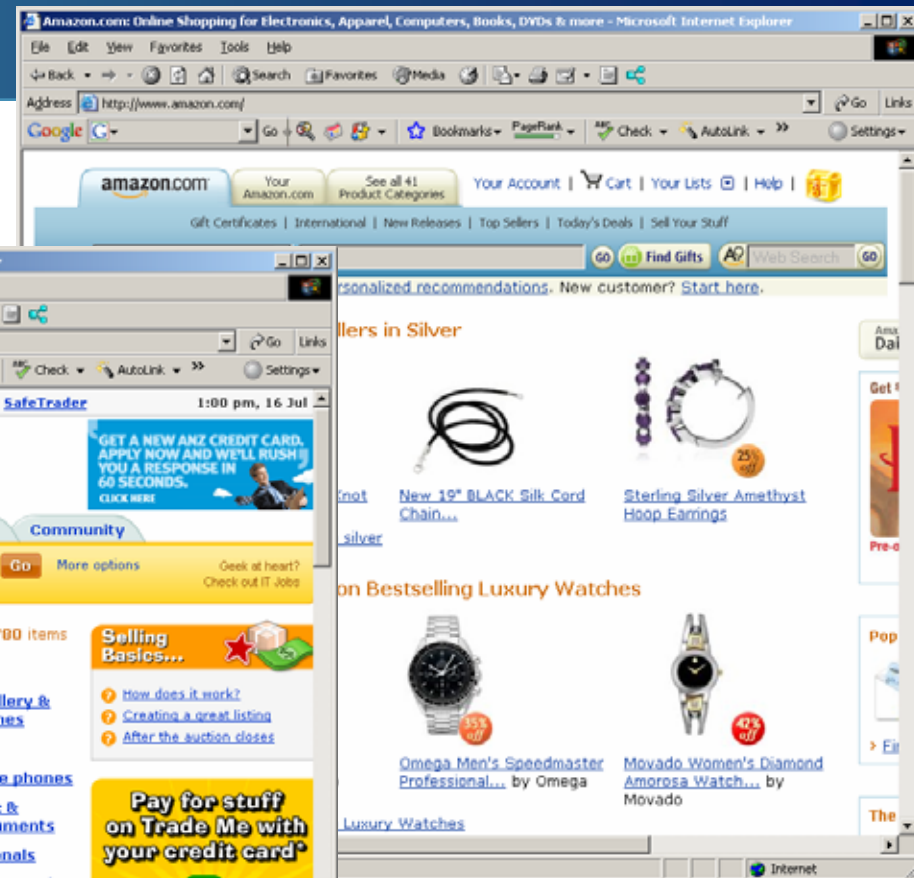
Amazon.com: Online Shopping for Electronics, Apparel, Computers, Books, DVDs & more - Microsoft Internet Explorer

File Edit View Favorites Tools Help

Back Search Favorites Media

Address http://www.amazon.com/ Go Links

Google Go Bookmarks PageRank Check AutoLink Settings

amazon.com Your Amazon.com See all 41 Product Categories Your Account | Cart | Your Lists | Help |

Gift Certificates | International | New Releases | Top Sellers | Today's Deals | Sell Your Stuff

GO Find Gifts Web Search GO

rsonalized recommendations. New customer? Start here.

llers in Silver

Knot

silver

New 19" BLACK Silk Cord Chain...

Sterling Silver Amethyst Hoop Earrings

25% off

on Bestselling Luxury Watches

Omega Men's Speedmaster Professional... by Omega

35% off

Movado Women's Diamond Amorosa Watch... by Movado

42% off

Luxury Watches

Dai

Get

Pre-o

Pop

Fi

The

Internet

Go Links

Check AutoLink Settings

SafeTrader 1:00 pm, 16 Jul

GET A NEW ANZ CREDIT CARD. APPLY NOW AND WE'LL RUSH YOU A RESPONSE IN 60 SECONDS. CLICK HERE

Community

Go More options Geek at heart? Check out IT Jobs

780 items

Selling Basics...

How does it work?

Creating a great listing

After the auction closes

llery & nes

e phones

ments

nals

Pay for stuff on Trade Me with your credit card*